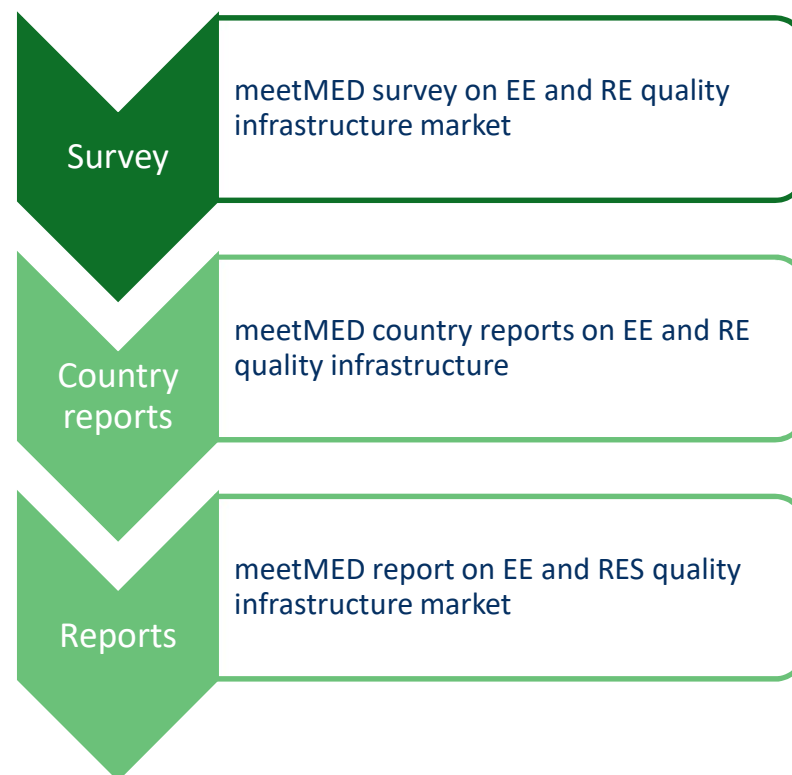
Survey

meetMED survey on EE and RE quality infrastructure market

Country reports

meetMED country reports on EE and RE quality infrastructure

Reports

meetMED report on EE and RES quality infrastructure market